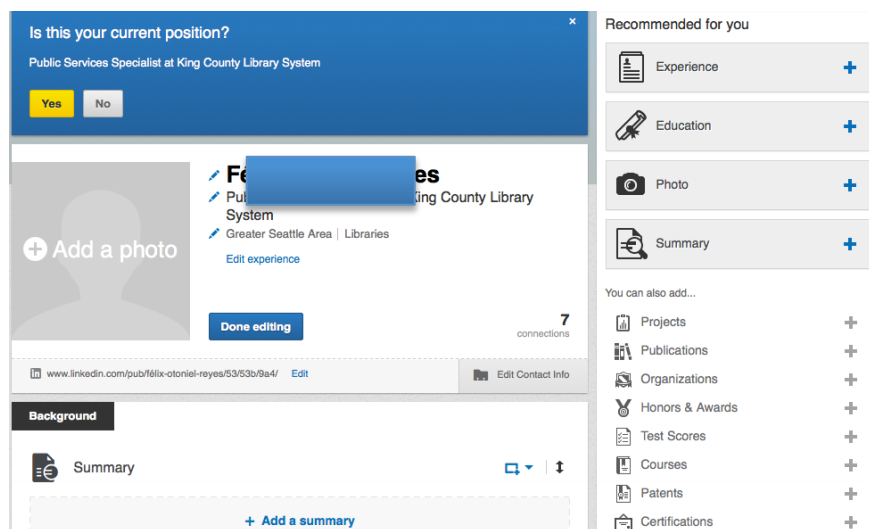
Is this your current position?

Public Services Specialist at King County Library System

Yes No

Fe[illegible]es
Pub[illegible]King County Library System
Greater Seattle Area | Libraries
Edit experience

Add a photo

Done editing

7
connections

www.linkedin.com/pub/félix-otoniel-reyes/53/53b/9a4/ Edit

Edit Contact Info

Background

Summary

+ Add a summary

Recommended for you

Experience +

Education +

Photo +

Summary +

You can also add...

Projects +
Publications +
Organizations +
Honors & Awards +
Test Scores +
Courses +
Patents +
Certifications +